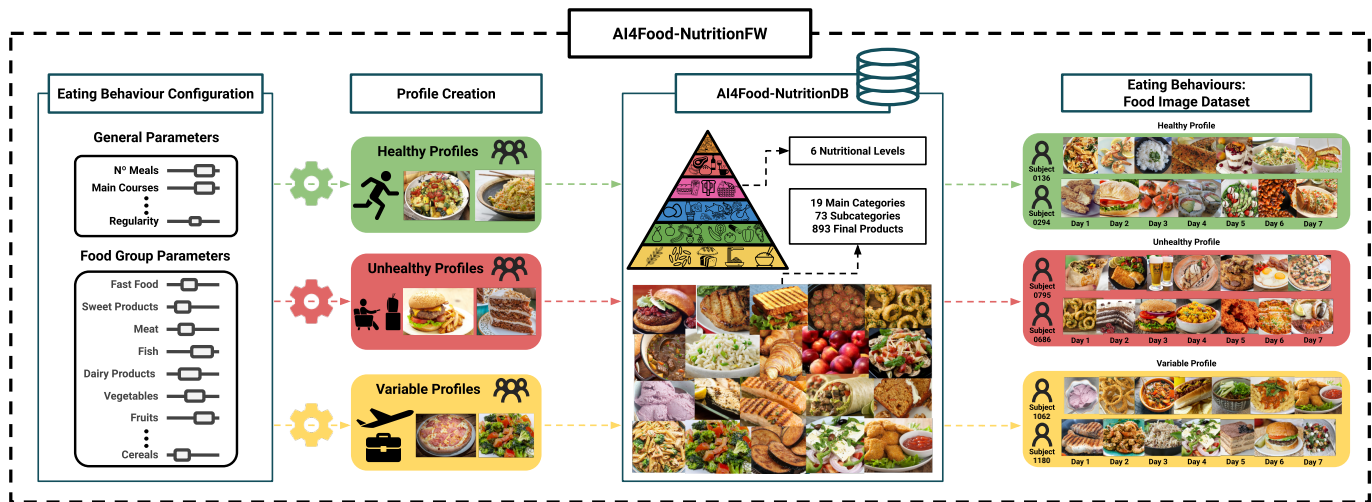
AI4Food-NutritionFW

Eating Behaviour Configuration

General Parameters

Nº Meals
Main Courses
⋮
Regularity

Food Group Parameters

Fast Food
Sweet Products
Meat
Fish
Dairy Products
Vegetables
Fruits
⋮
Cereals

Profile Creation

Healthy Profiles

Unhealthy Profiles

Variable Profiles

AI4Food-NutritionDB

6 Nutritional Levels

19 Main Categories
73 Subcategories
893 Final Products

Eating Behaviours:
Food Image Dataset

Healthy Profile
Subject 0136
Subject 0294
Day 1 Day 2 Day 3 Day 4 Day 5 Day 6 Day 7

Unhealthy Profile
Subject 0795
Subject 0686
Day 1 Day 2 Day 3 Day 4 Day 5 Day 6 Day 7

Variable Profile
Subject 1062
Subject 1180
Day 1 Day 2 Day 3 Day 4 Day 5 Day 6 Day 7